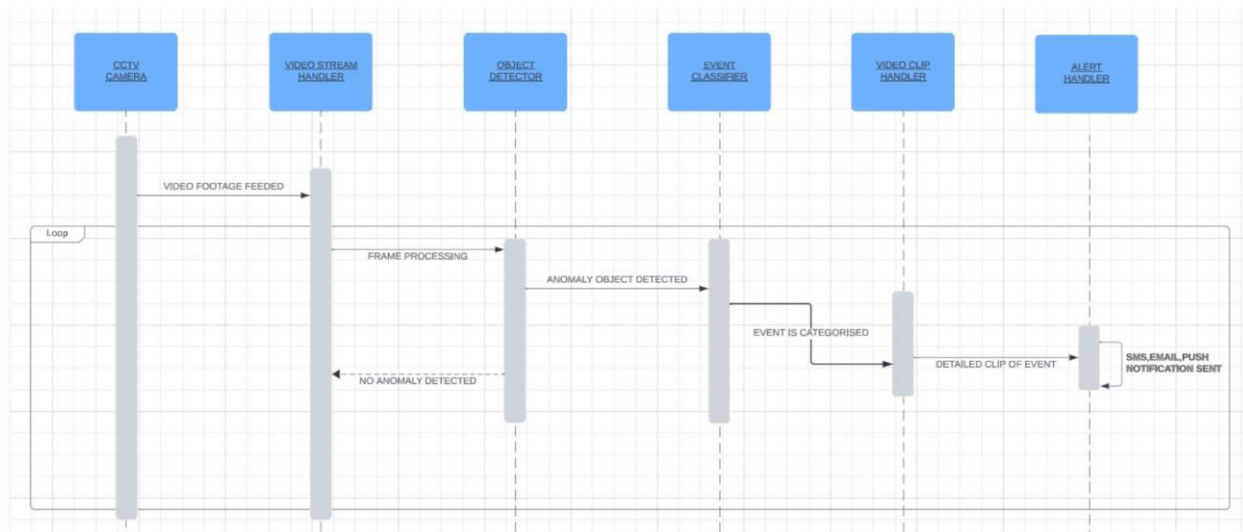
CCTV CAMERA

VIDEO STREAM HANDLER

OBJECT DETECTOR

EVENT CLASSIFIER

VIDEO CLIP HANDLER

ALERT HANDLER

VIDEO FOOTAGE FEEDED

Loop

FRAME PROCESSING

ANOMALY OBJECT DETECTED

EVENT IS CATEGORISED

DETAILED CLIP OF EVENT

SMS,EMAIL,PUSH NOTIFICATION SENT

NO ANOMALY DETECTED